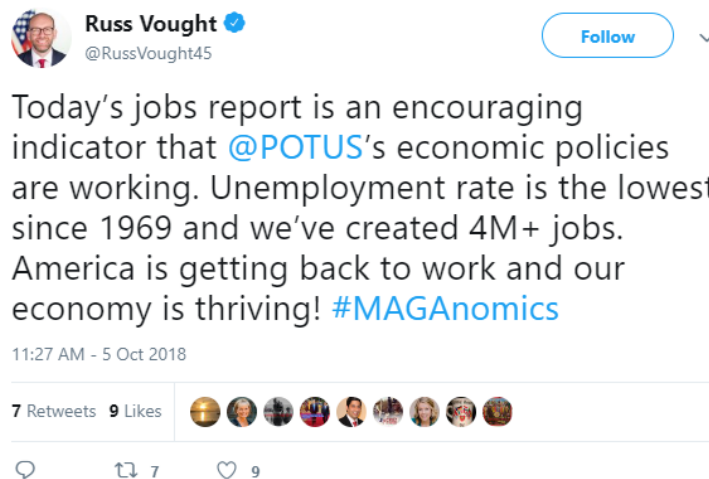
Russ Vought
@RussVought45

Follow

Today's jobs report is an encouraging indicator that @POTUS's economic policies are working. Unemployment rate is the lowest since 1969 and we've created 4M+ jobs. America is getting back to work and our economy is thriving! #MAGAnomics

11:27 AM - 5 Oct 2018

7 Retweets 9 Likes

7 9